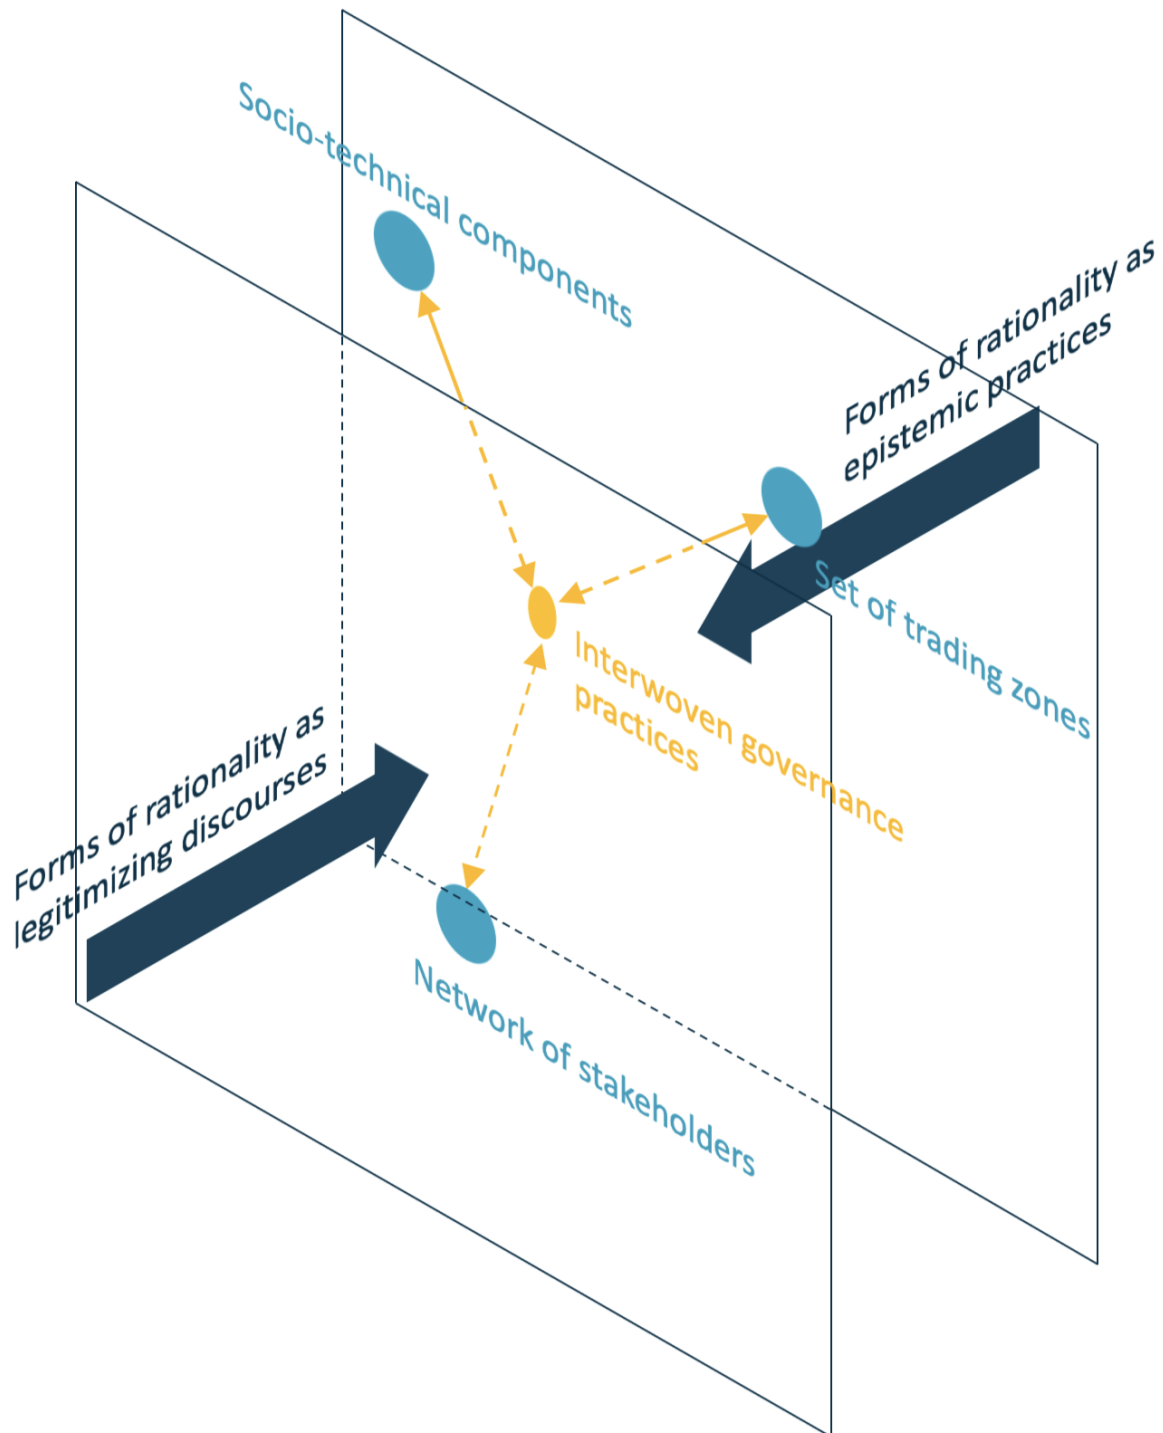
Socio-technical components

Forms of rationality as epistemic practices

Set of trading zones

Interwoven governance practices

Forms of rationality as legitimizing discourses

Network of stakeholders